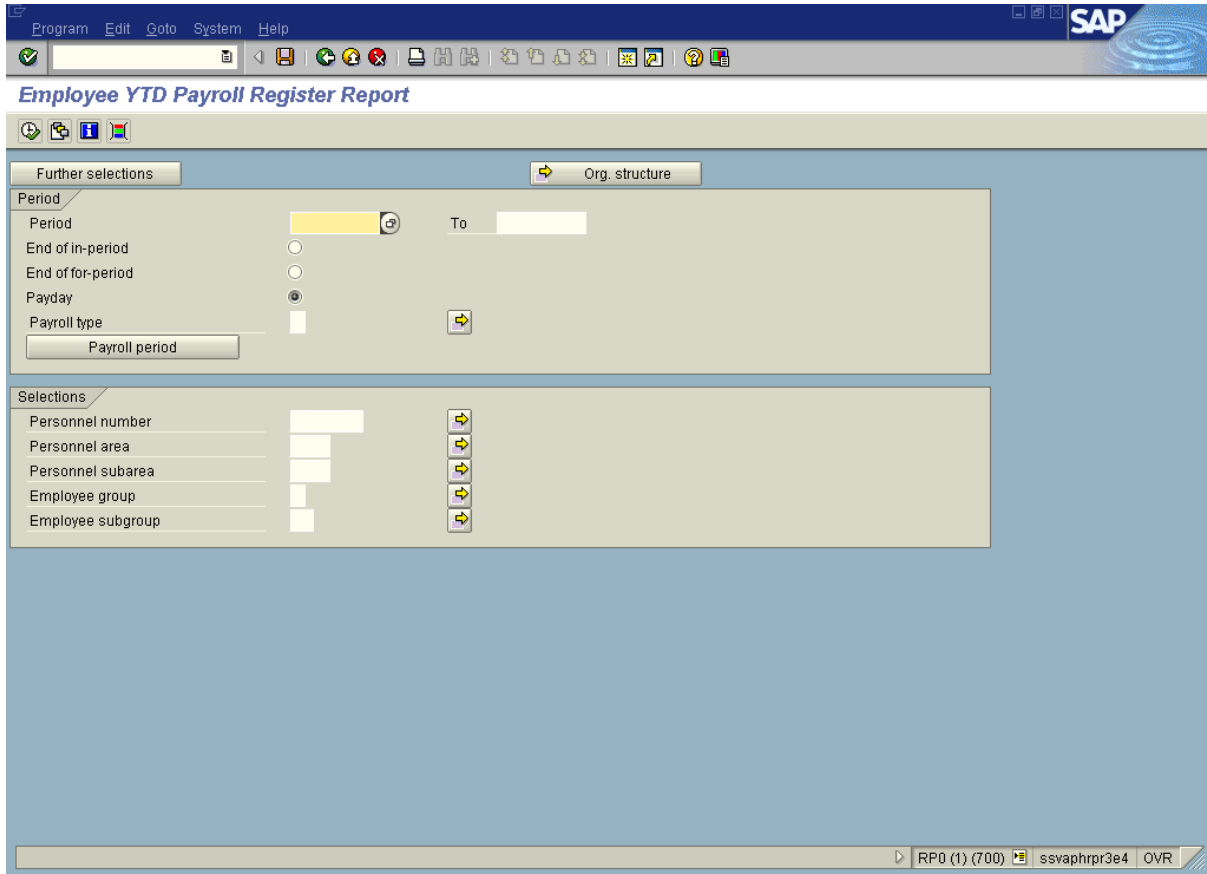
Program Edit Goto System Help

SAP

Employee YTD Payroll Register Report

Further selections

Org. structure

Period

Period

To

End of in-period

End of for-period

Payday

Payroll type

Payroll period

Selections

Personnel number

Personnel area

Personnel subarea

Employee group

Employee subgroup

RP0 (1) (700) ssvaphrpr3e4 OVR